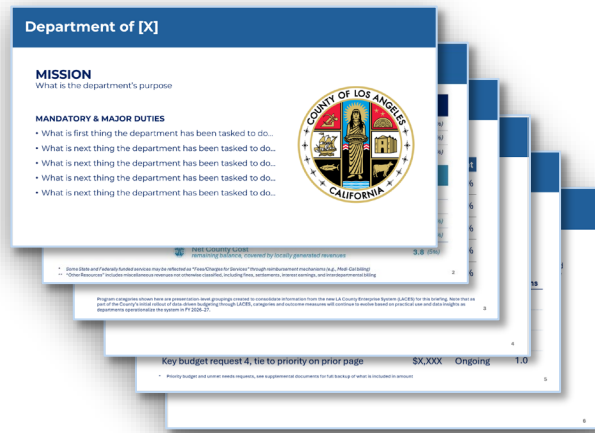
Department of [X]

MISSION
What is the department's purpose

MANDATORY & MAJOR DUTIES
• What is first thing the department has been tasked to do...
• What is next thing the department has been tasked to do...
• What is next thing the department has been tasked to do...
• What is next thing the department has been tasked to do...
• What is next thing the department has been tasked to do...

COUNTY OF LOS ANGELES
CALIFORNIA

Net County Cost
remaining balance, covered by locally generated revenues
3.8 (5%)

* Some State and Federally funded services may be reflected as "Fees/Charges for Services" through reimbursement mechanisms (e.g., Medi-Cal billing)
** "Other Resources" includes miscellaneous revenues not otherwise classified, including fines, settlements, interest earnings, and interdepartmental billing

2

Program categories shown here are presentation-level groupings created to consolidate information from the new LA County Enterprise System (LACES) for this briefing. Note that as part of the County's initial rollout of data-driven budgeting through LACES, categories and outcome measures will continue to evolve based on practical use and data insights as departments operationalize the system in FY 2026-27.

3

4

Key budget request 4, tie to priority on prior page $X,XXX Ongoing 1.0

* Priority budget and unmet needs requests, see supplemental documents for full backup of what is included in amount

5

6